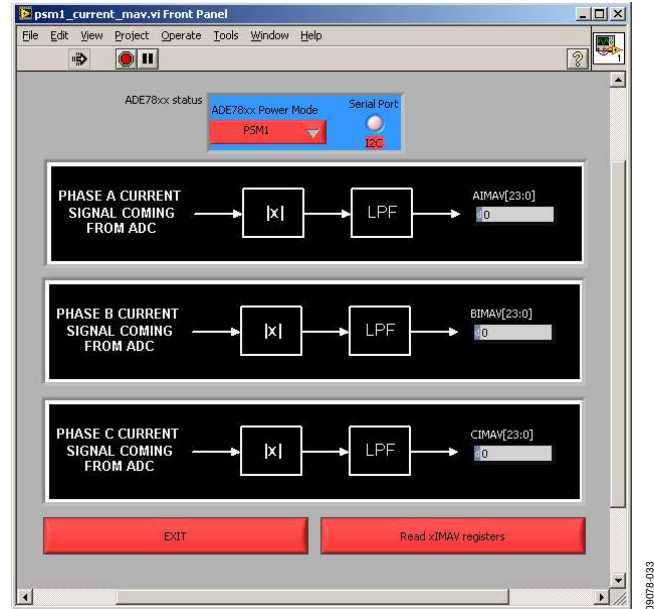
psm1_current_mav.vi Front Panel

File Edit View Project Operate Tools Window Help

ADE78xx status

ADE78xx Power Mode

PSM1

Serial Port

I2C

PHASE A CURRENT SIGNAL COMING FROM ADC

|x|

LPF

AIMAV[23:0]

0

PHASE B CURRENT SIGNAL COMING FROM ADC

|x|

LPF

BIMAV[23:0]

0

PHASE C CURRENT SIGNAL COMING FROM ADC

|x|

LPF

CIMAV[23:0]

0

EXIT

Read xIMAV registers

09078-033